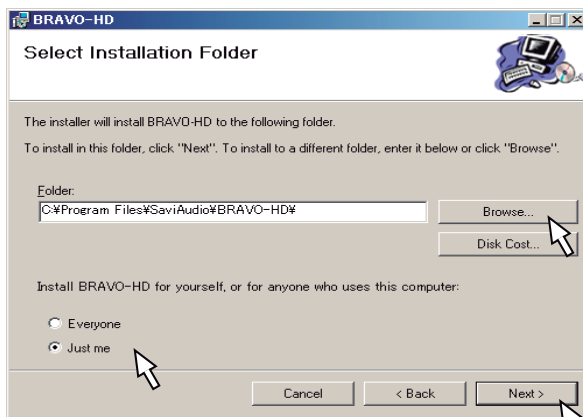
BRAVO-HD

Select Installation Folder

The installer will install BRAVO-HD to the following folder.

To install in this folder, click "Next". To install to a different folder, enter it below or click "Browse".

Folder:
C:¥Program Files¥SaviAudio¥BRAVO-HD¥

Browse...

Disk Cost...

Install BRAVO-HD for yourself, or for anyone who uses this computer:

Everyone

Just me

Cancel

< Back

Next >